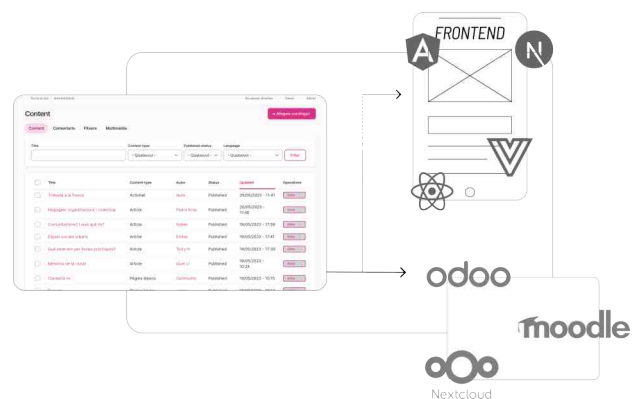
FRONTEND

N

Content

+ Afegeix contingut

Content Comments Fitxers Multimèdia

Title

Content type

Published status

Language

- Qualsevol -

- Qualsevol -

- Qualsevol -

Filter

| | Title | Content type | Autor | Status | Updated | Operations |
|---|---|---|---|---|---|---|
| | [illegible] | Activitat | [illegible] | Published | 20/05/2023 - 11:41 | Edit |
| | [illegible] | Article | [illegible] | Published | 20/05/2023 - 11:40 | Edit |
| | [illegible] | Article | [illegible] | Published | 19/05/2023 - 17:58 | Edit |
| | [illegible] | Article | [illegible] | Published | 19/05/2023 - 17:47 | Edit |
| | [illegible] | Article | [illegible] | Published | 19/05/2023 - 17:39 | Edit |
| | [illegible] | Article | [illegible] | Published | 19/05/2023 - 10:24 | Edit |
| | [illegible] | Pàgina bàsica | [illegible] | Published | 19/05/2023 - 10:15 | Edit |

odoo

moodle

Nextcloud